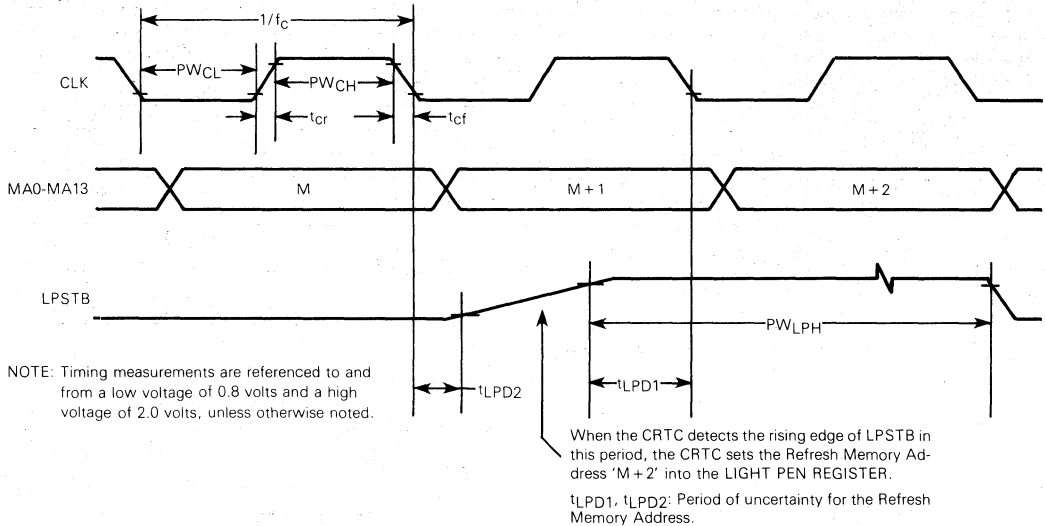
$1/f_C$

CLK

$PW_{CL}$

$PW_{CH}$

$t_{cr}$

$t_{cf}$

MA0-MA13

M

M + 1

M + 2

LPSTB

$PW_{LPH}$

NOTE: Timing measurements are referenced to and from a low voltage of 0.8 volts and a high voltage of 2.0 volts, unless otherwise noted.

$t_{LPD2}$

$t_{LPD1}$

When the CRTC detects the rising edge of LPSTB in this period, the CRTC sets the Refresh Memory Address 'M + 2' into the LIGHT PEN REGISTER.

$t_{LPD1}$, $t_{LPD2}$: Period of uncertainty for the Refresh Memory Address.